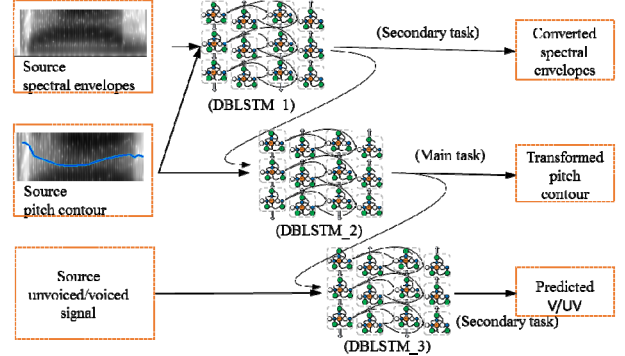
Source spectral envelopes

(Secondary task)

Converted spectral envelopes

(DBLSTM_1)

Source pitch contour

(Main task)

Transformed pitch contour

(DBLSTM_2)

Source unvoiced/voiced signal

Predicted V/UV

(Secondary task)

(DBLSTM_3)